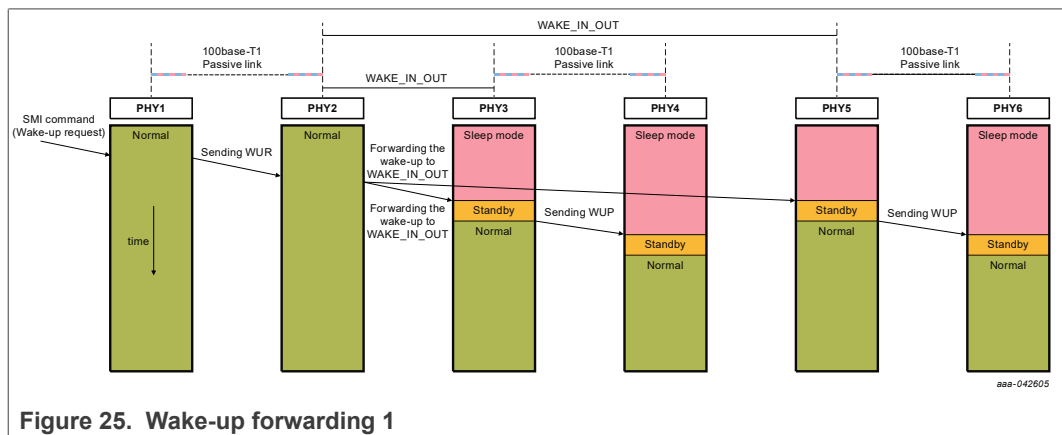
WAKE_IN_OUT

100base-T1 Passive link

100base-T1 Passive link

100base-T1 Passive link

WAKE_IN_OUT

PHY1

PHY2

PHY3

PHY4

PHY5

PHY6

SMI command (Wake-up request)

Normal

Sending WUR

Normal

Forwarding the wake-up to WAKE_IN_OUT

Forwarding the wake-up to WAKE_IN_OUT

Sleep mode

Standby

Normal

Sending WUP

Sleep mode

Standby

Normal

Standby

Normal

Sending WUP

Sleep mode

Standby

Normal

time

aaa-042605

Figure 25. Wake-up forwarding 1